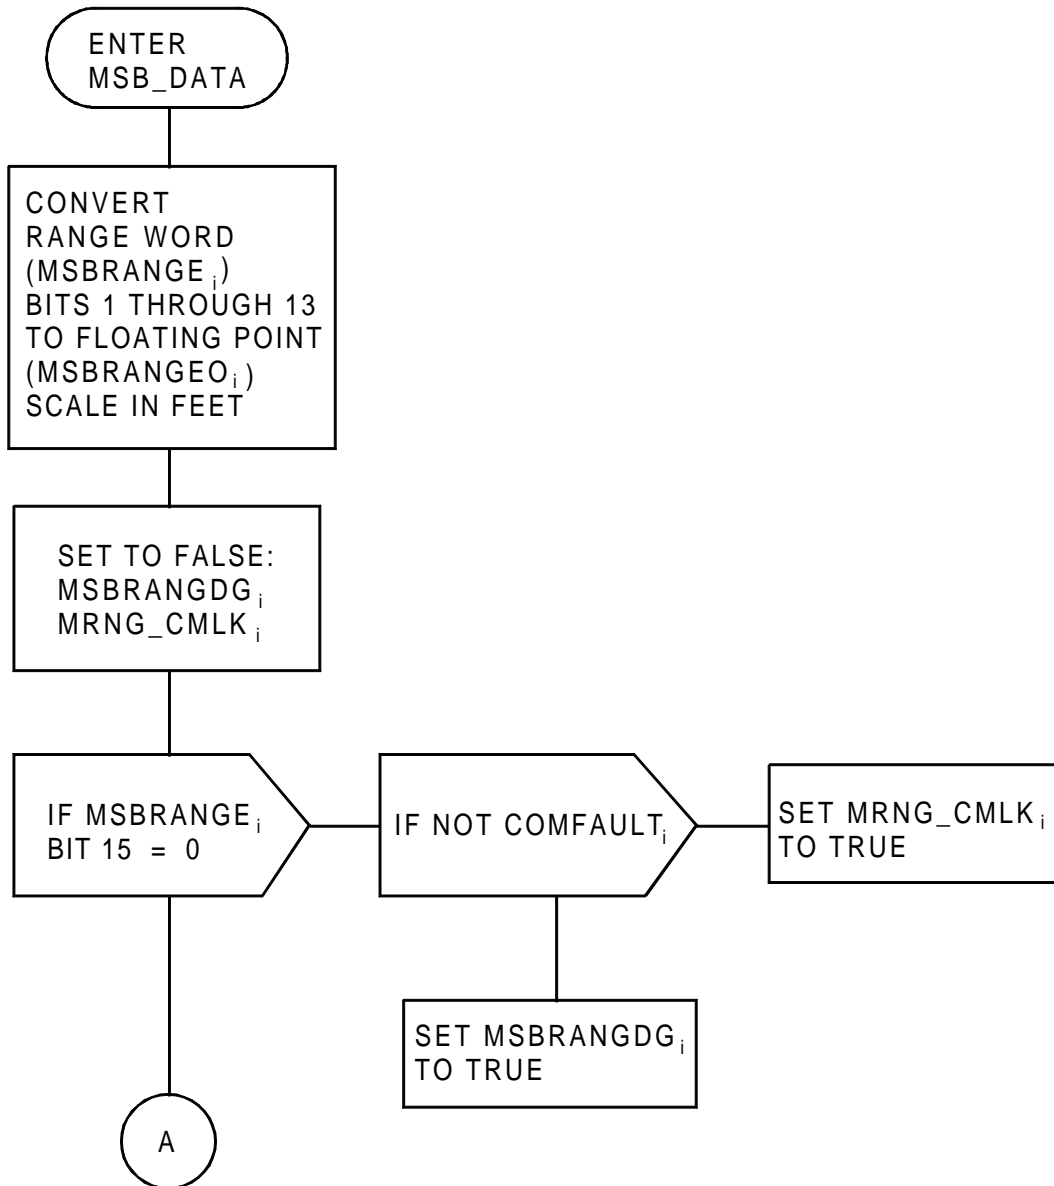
ENTER
MSB_DATA

CONVERT RANGE WORD ($MSBRANGE_i$) BITS 1 THROUGH 13 TO FLOATING POINT ($MSBRANGEO_i$) SCALE IN FEET

SET TO FALSE:
$MSBRANGDG_i$
$MRNG\_CMLK_i$

IF $MSBRANGE_i$ BIT 15 = 0

IF NOT $COMFAULT_i$

SET $MRNG\_CMLK_i$ TO TRUE

SET $MSBRANGDG_i$ TO TRUE

A